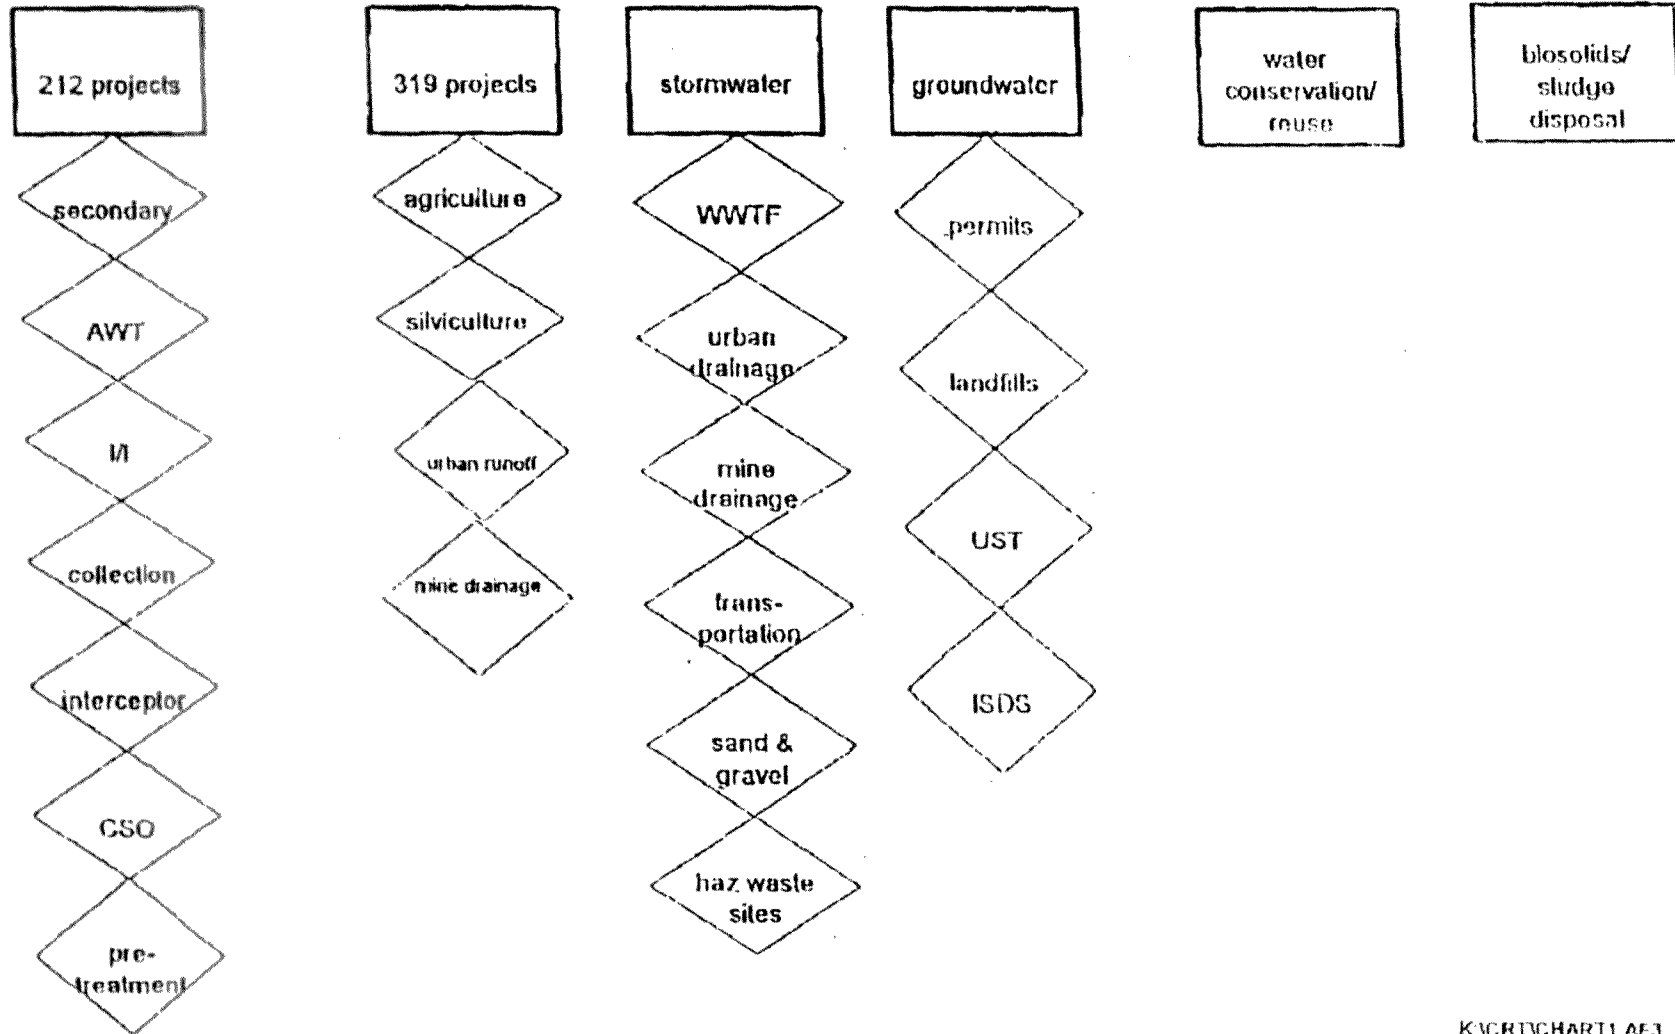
212 projects

secondary

AWT

I/I

collection

interceptor

CSO

pre-treatment

319 projects

agriculture

silviculture

urban runoff

mine drainage

stormwater

WWTF

urban drainage

mine drainage

trans-portation

sand & gravel

haz waste sites

groundwater

permits

landfills

UST

ISDS

water conservation/ reuse

biosolids/ sludge disposal

K:\CRT\CHART1.AF3